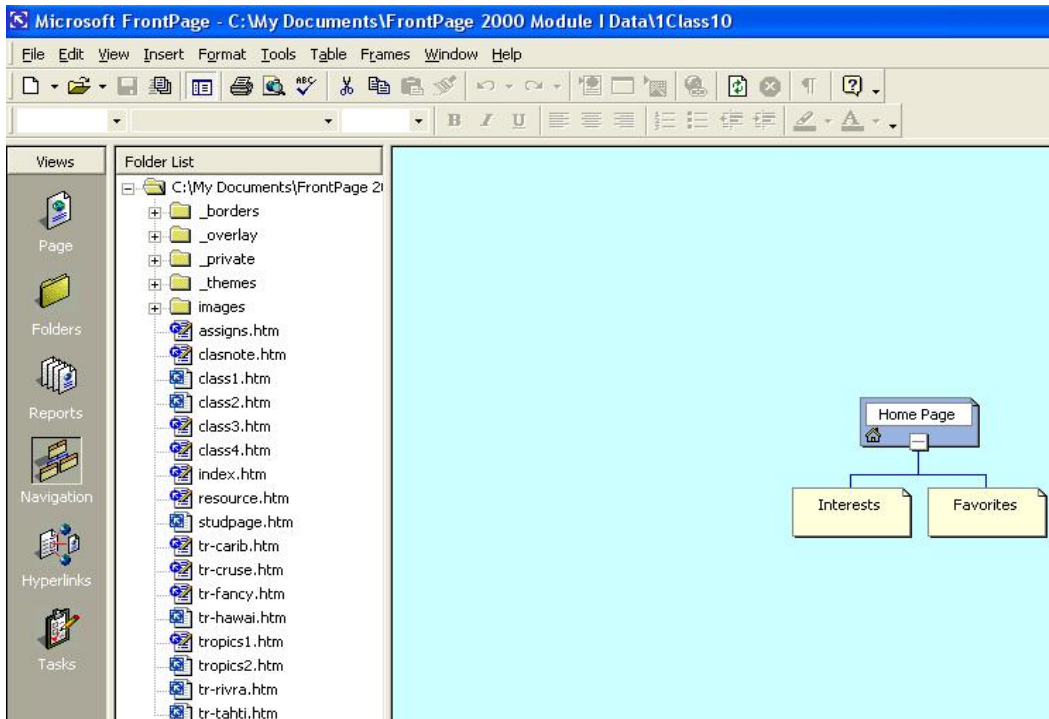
Microsoft FrontPage - C:\My Documents\FrontPage 2000 Module I Data\1Class10

File Edit View Insert Format Tools Table Frames Window Help

B I U

Views
Page
Folders
Reports
Navigation
Hyperlinks
Tasks

Folder List
C:\My Documents\FrontPage 2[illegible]
_borders
_overlay
_private
_themes
images
assigns.htm
clasnote.htm
class1.htm
class2.htm
class3.htm
class4.htm
index.htm
resource.htm
studpage.htm
tr-carib.htm
tr-cruse.htm
tr-fancy.htm
tr-hawai.htm
tropics1.htm
tropics2.htm
tr-rivra.htm
tr-tahti.htm

Home Page
Interests
Favorites